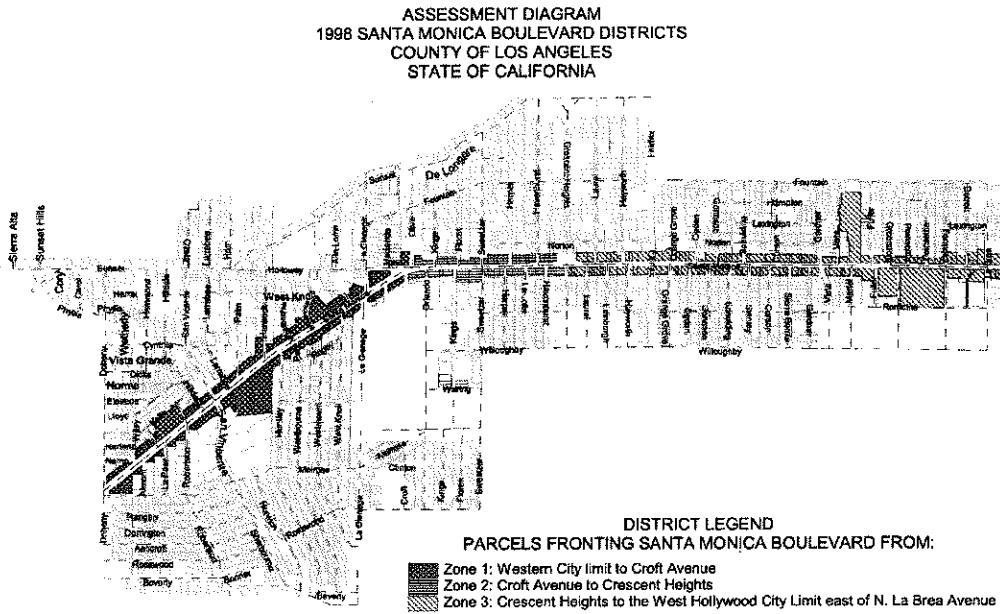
ASSESSMENT DIAGRAM
1998 SANTA MONICA BOULEVARD DISTRICTS
COUNTY OF LOS ANGELES
STATE OF CALIFORNIA

Sierra Alta
Sunset Hills
Sunset
Coryl
Carol
Phyllis
Harratt
Hammond
Hilldale
Doheny
Larrabee
Hori
Holloway
Sunset
De Longpre
Fountain
La Cienega
Olive
Kings
Havenhurst
Laurel
Fairfax
Fountain
Hampton
Lexington
Norton
West Knoll
Vista Grande
Norma
Cynthia
Elevado
Lloyd
Robertson
San Vicente
Palm
La Peer
Melrose
Willoughby
Willoughby
Waring
Clinton
Croft
Kings
Sweetzer
Rangely
Dorrington
Ashcroft
Rosewood
Beverly
Beverly
La Cienega
Romaine

DISTRICT LEGEND
PARCELS FRONTING SANTA MONICA BOULEVARD FROM:
Zone 1: Western City limit to Croft Avenue
Zone 2: Croft Avenue to Crescent Heights
Zone 3: Crescent Heights to the West Hollywood City Limit east of N. La Brea Avenue